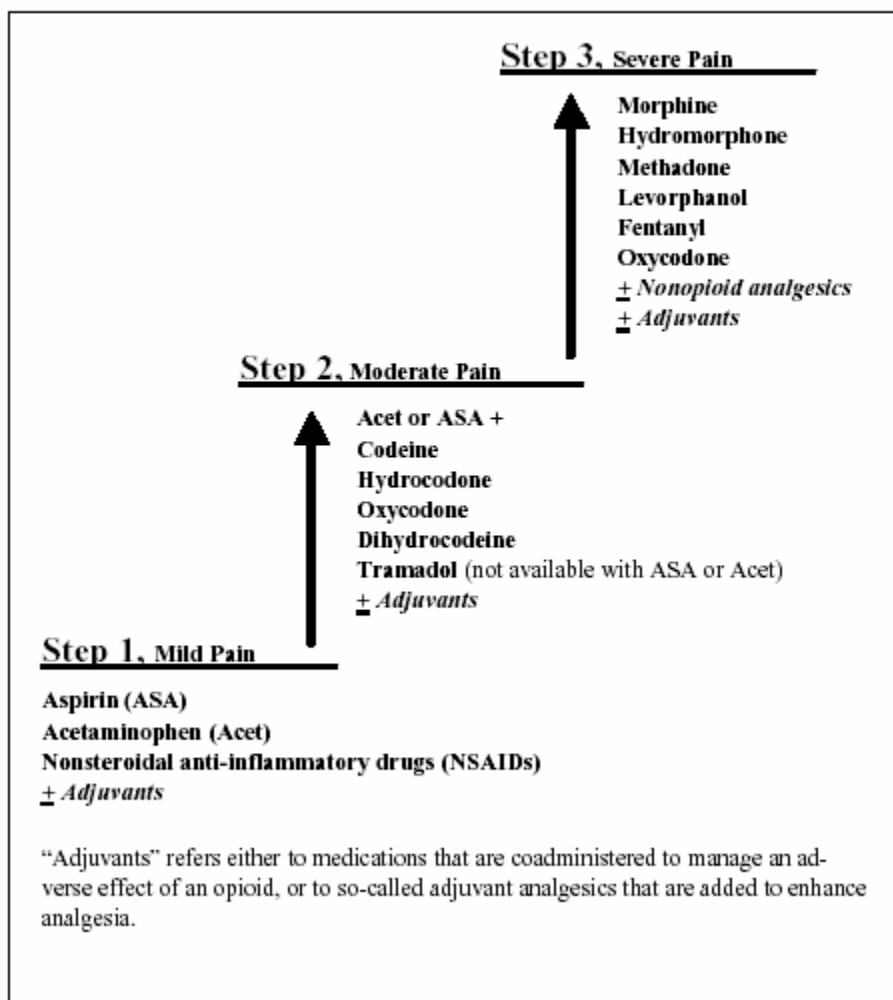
Step 3, Severe Pain

Morphine
Hydromorphone
Methadone
Levorphanol
Fentanyl
Oxycodone
$\pm$ *Nonopioid analgesics*
$\pm$ *Adjuvants*

Step 2, Moderate Pain

Acet or ASA +
Codeine
Hydrocodone
Oxycodone
Dihydrocodeine
Tramadol (not available with ASA or Acet)
$\pm$ *Adjuvants*

Step 1, Mild Pain

Aspirin (ASA)
Acetaminophen (Acet)
Nonsteroidal anti-inflammatory drugs (NSAIDs)
$\pm$ *Adjuvants*

"Adjuvants" refers either to medications that are coadministered to manage an adverse effect of an opioid, or to so-called adjuvant analgesics that are added to enhance analgesia.